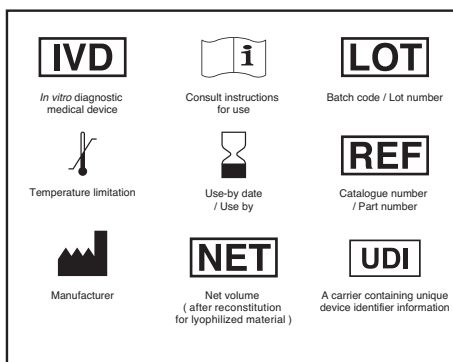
IVD
In vitro diagnostic medical device

i
Consult instructions for use

LOT
Batch code / Lot number

Temperature limitation

Use-by date / Use by

REF
Catalogue number / Part number

Manufacturer

NET
Net volume ( after reconstitution for lyophilized material )

UDI
A carrier containing unique device identifier information